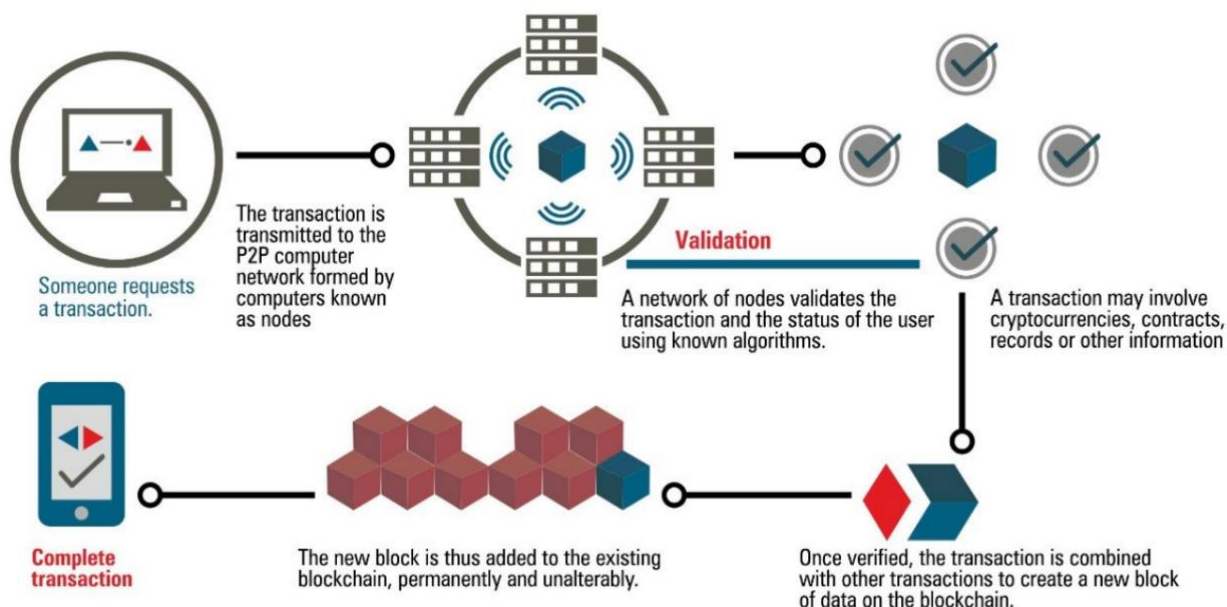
Someone requests a transaction.

The transaction is transmitted to the P2P computer network formed by computers known as nodes

Validation

A network of nodes validates the transaction and the status of the user using known algorithms.

A transaction may involve cryptocurrencies, contracts, records or other information

Complete transaction

The new block is thus added to the existing blockchain, permanently and unalterably.

Once verified, the transaction is combined with other transactions to create a new block of data on the blockchain.